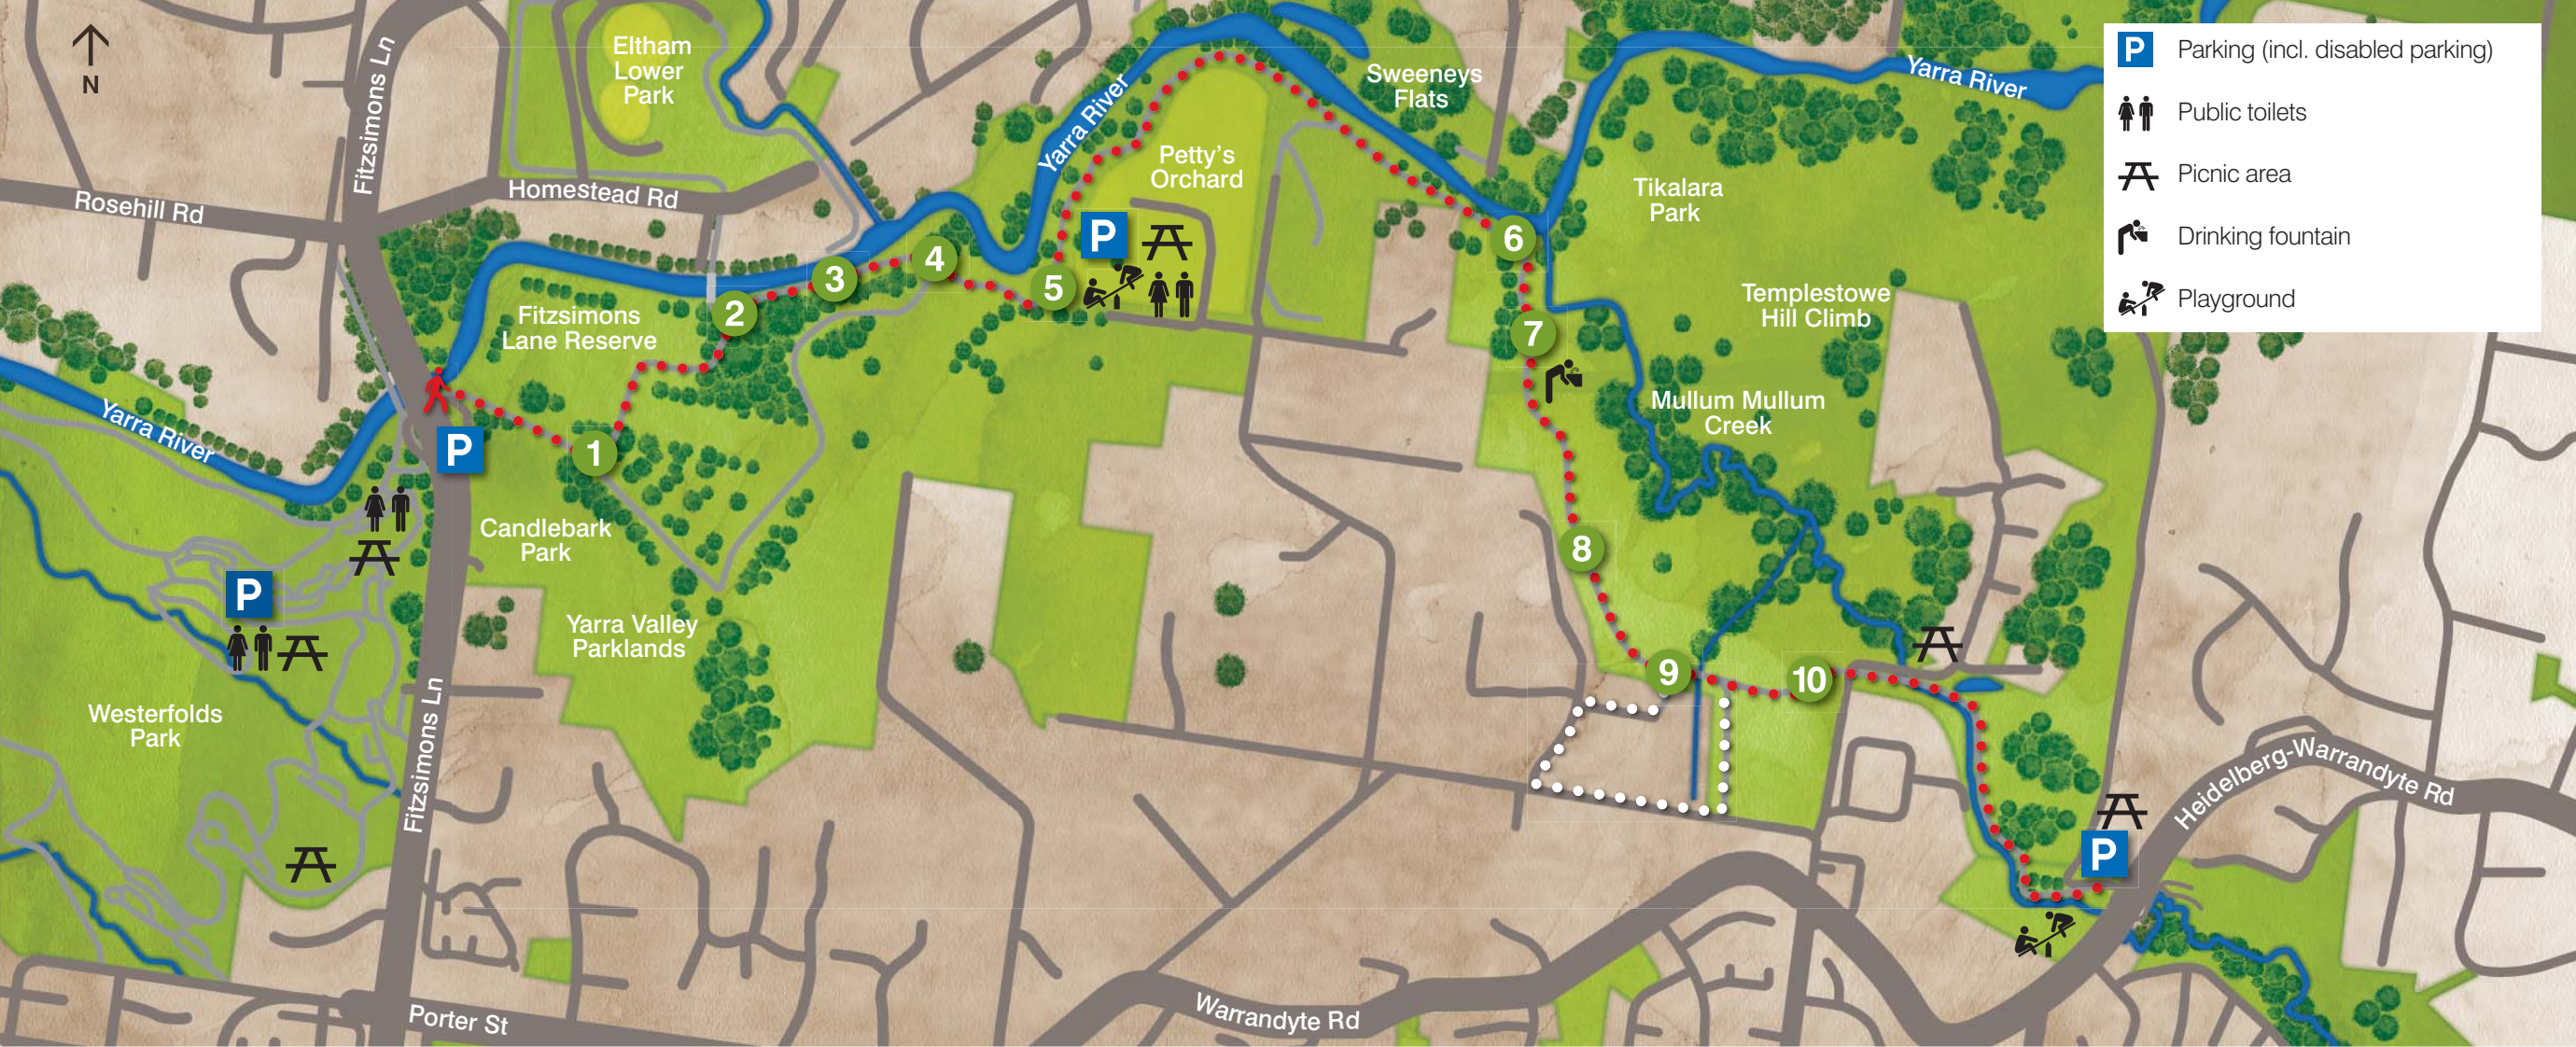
N

P Parking (incl. disabled parking)
Public toilets
Picnic area
Drinking fountain
Playground

Eltham Lower Park

Fitzsimons Ln

Rosehill Rd

Homestead Rd

Yarra River

Petty's Orchard

Sweeneys Flats

Yarra River

Tikalara Park

Templestowe Hill Climb

Mullum Mullum Creek

Fitzsimons Lane Reserve

Yarra River

Candlebark Park

Yarra Valley Parklands

Westerfolds Park

Fitzsimons Ln

Heidelberg-Warrandyte Rd

Porter St

Warrandyte Rd

P

P

P

P

1

2

3

4

5

6

7

8

9

10